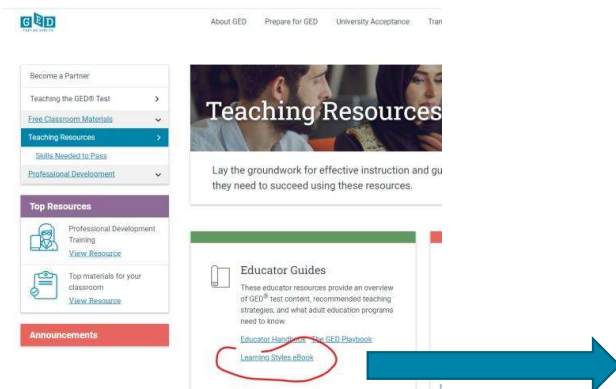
GED

About GED Prepare for GED University Acceptance Tran

Become a Partner

Teaching the GED® Test

Free Classroom Materials

Teaching Resources

Skills Needed to Pass

Professional Development

Top Resources

Professional Development Training

View Resource

Top materials for your classroom

View Resource

Announcements

Teaching Resources

Lay the groundwork for effective instruction and gu they need to succeed using these resources.

Educator Guides

These educator resources provide an overview of GED® test content, recommended teaching strategies, and what adult education programs need to know.

Educator Handbook The GED Playbook

Learning Styles eBook